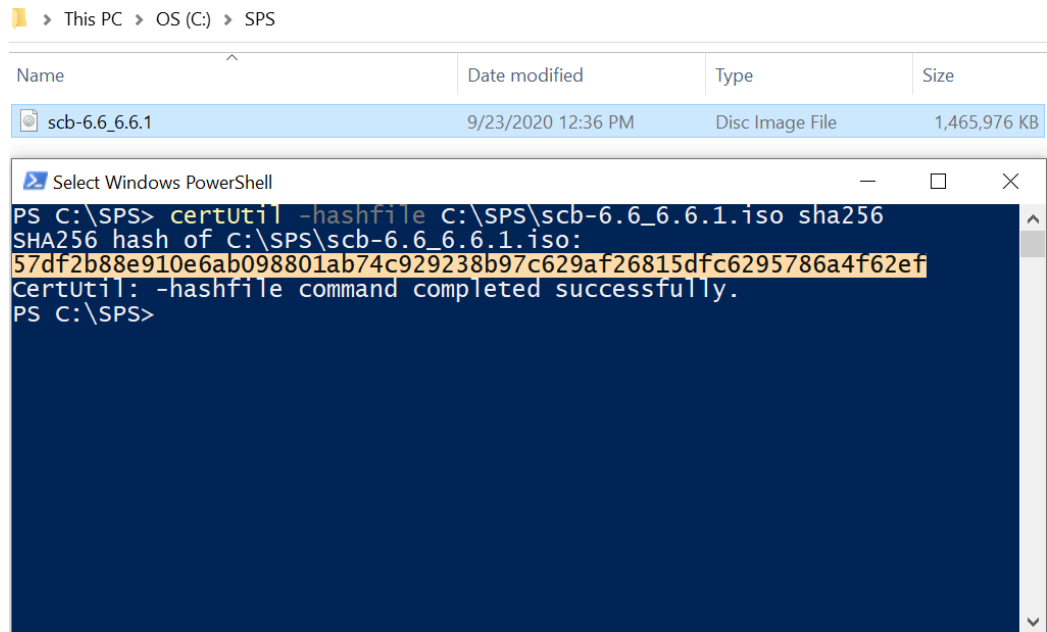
> This PC > OS (C:) > SPS

| Name | Date modified | Type | Size |
|---|---|---|---|
| scb-6.6_6.6.1 | 9/23/2020 12:36 PM | Disc Image File | 1,465,976 KB |

Select Windows PowerShell

PS C:\SPS> certUtil -hashfile C:\SPS\scb-6.6_6.6.1.iso sha256
SHA256 hash of C:\SPS\scb-6.6_6.6.1.iso:
57df2b88e910e6ab098801ab74c929238b97c629af26815dfc6295786a4f62ef
CertUtil: -hashfile command completed successfully.
PS C:\SPS>